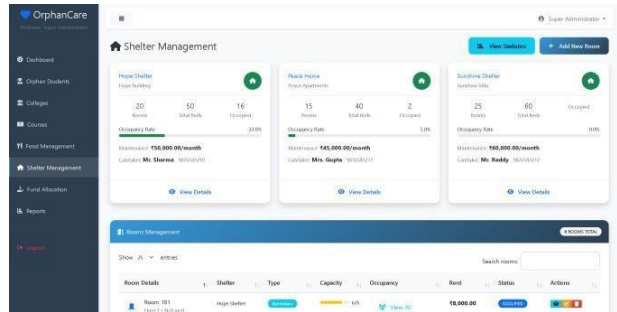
OrphanCare
Welcome, Super Administrator

Dashboard
Orphan Students
Colleges
Courses
Food Management
Shelter Management
Fund Allocation
Reports
Logout

Super Administrator

Shelter Management

View Statistics
+ Add New Room

Hope Shelter
Hope Building
20
Rooms
50
Total Beds
16
Occupied
Occupancy Rate
32.0%
Maintenance: ₹50,000.00/month
Caretaker: Mr. Sharma 9876543210
View Details

Peace Home
Peace Apartments
15
Rooms
40
Total Beds
2
Occupied
Occupancy Rate
5.0%
Maintenance: ₹45,000.00/month
Caretaker: Mrs. Gupta 9876543211
View Details

Sunshine Shelter
Sunshine Villa
25
Rooms
60
Total Beds
Occupied
Occupancy Rate
0.0%
Maintenance: ₹60,000.00/month
Caretaker: Mr. Reddy 9876543212
View Details

Rooms Management
8 ROOMS TOTAL

Show 25 entries
Search rooms:

| Room Details | Shelter | Type | Capacity | Occupancy | Rent | Status | Actions |
|---|---|---|---|---|---|---|---|
| Room 101 Floor 1 • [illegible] | Hope Shelter | Dormitory | 6/6 | View (6) | ₹8,000.00 | OCCUPIED | |